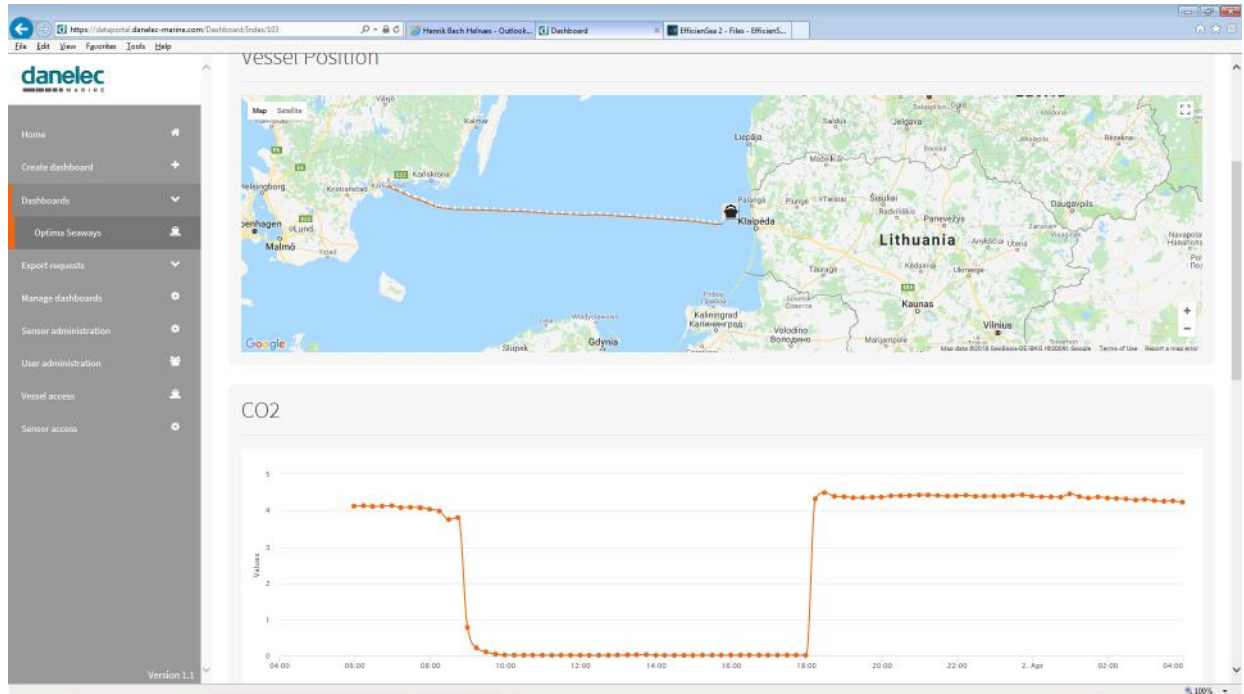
https://dataportal.danelec-marine.com/Dashboard/Index/103
Henrik Bech Helmøe - Outlook...
Dashboard
EfficienSea 2 - Files - EfficienS...
File Edit View Favorites Tools Help

danelec MARINE

Home
Create dashboard
Dashboards
Optima Seaways
Export requests
Manage dashboards
Sensor administration
User administration
Vessel access
Sensor access
Version 1.1

Vessel Position

Map Satellite
Växjö
Kalmar
Karlskrona
Helsingborg
Kristianstad
Copenhagen
Lund
Malmö
Liepāja
Saldus
Jelgava
Mažeikiai
Palanga
Plungė
Telšiai
Šiauliai
Radviliškis
Panevėžys
Daugavpils
Klaipėda
Lithuania
Anykščiai
Utena
Tauragė
Kėdainiai
Ukmergė
Kaunas
Vilnius
Kaliningrad
Калининград
Sovetsk
Gdynia
Słupsk
Marijampolė
Google
Map data ©2018 GeoBasis-DE/BKG (©2009), Google Terms of Use Report a map error

CO2

Values
5
4
3
2
1
0
04:00 06:00 08:00 10:00 12:00 14:00 16:00 18:00 20:00 22:00 2. Apr 02:00 04:00

100%